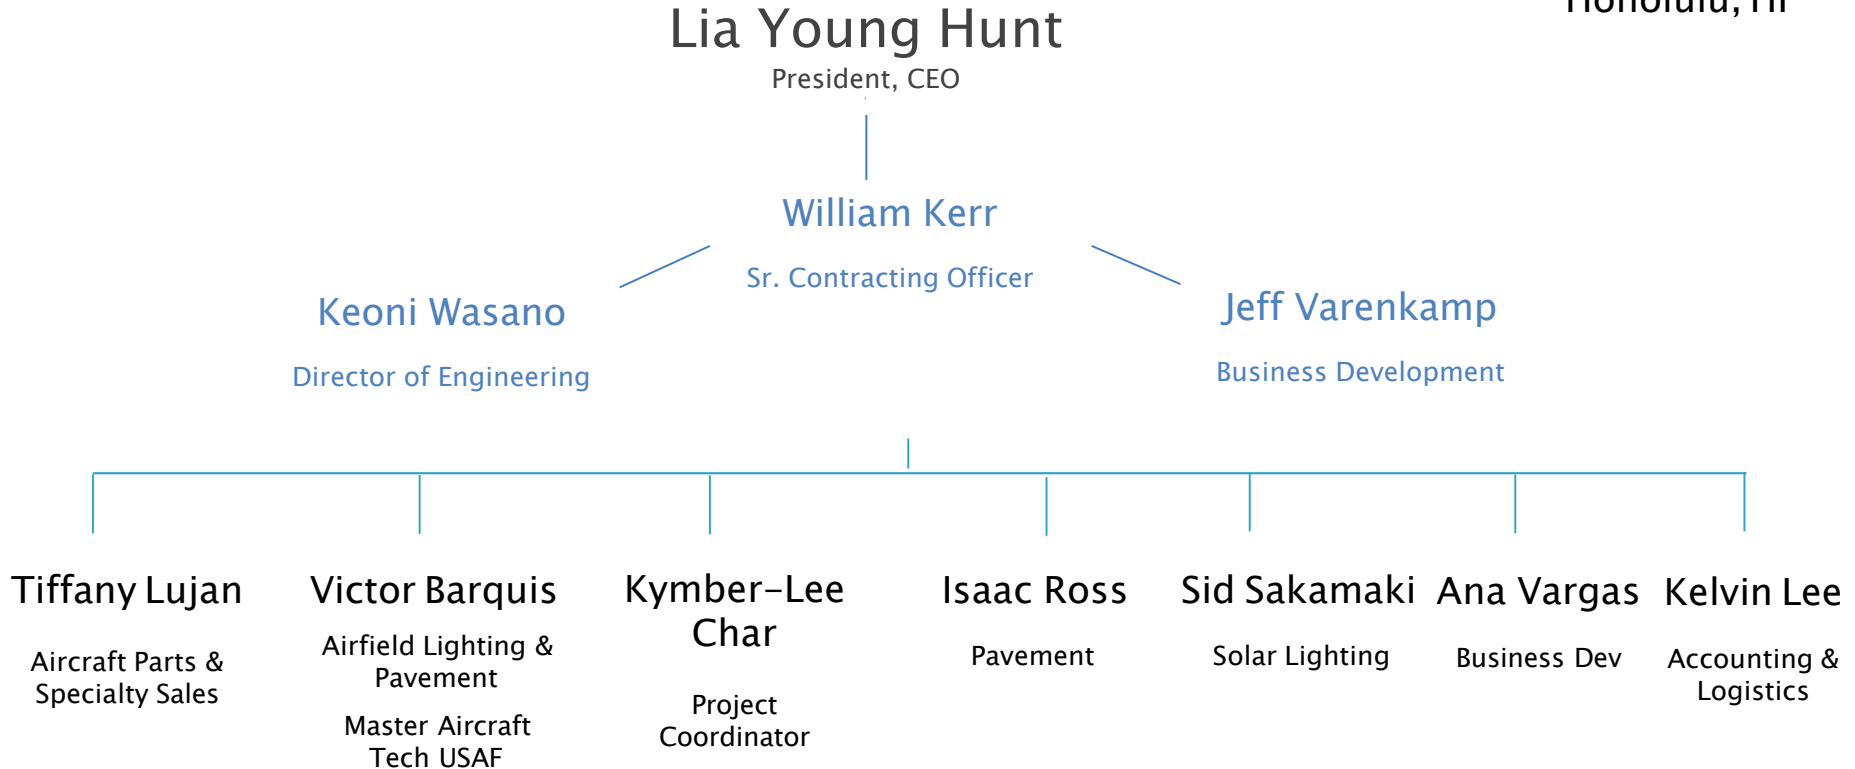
Lia Young Hunt
President, CEO

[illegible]

William Kerr
Sr. Contracting Officer

Keoni Wasano
Director of Engineering

Jeff Varenkamp
Business Development

Tiffany Lujan
Aircraft Parts & Specialty Sales

Victor Barquis
Airfield Lighting & Pavement
Master Aircraft Tech USAF

Kymber-Lee Char
Project Coordinator

Isaac Ross
Pavement

Sid Sakamaki
Solar Lighting

Ana Vargas
Business Dev

Kelvin Lee
Accounting & Logistics